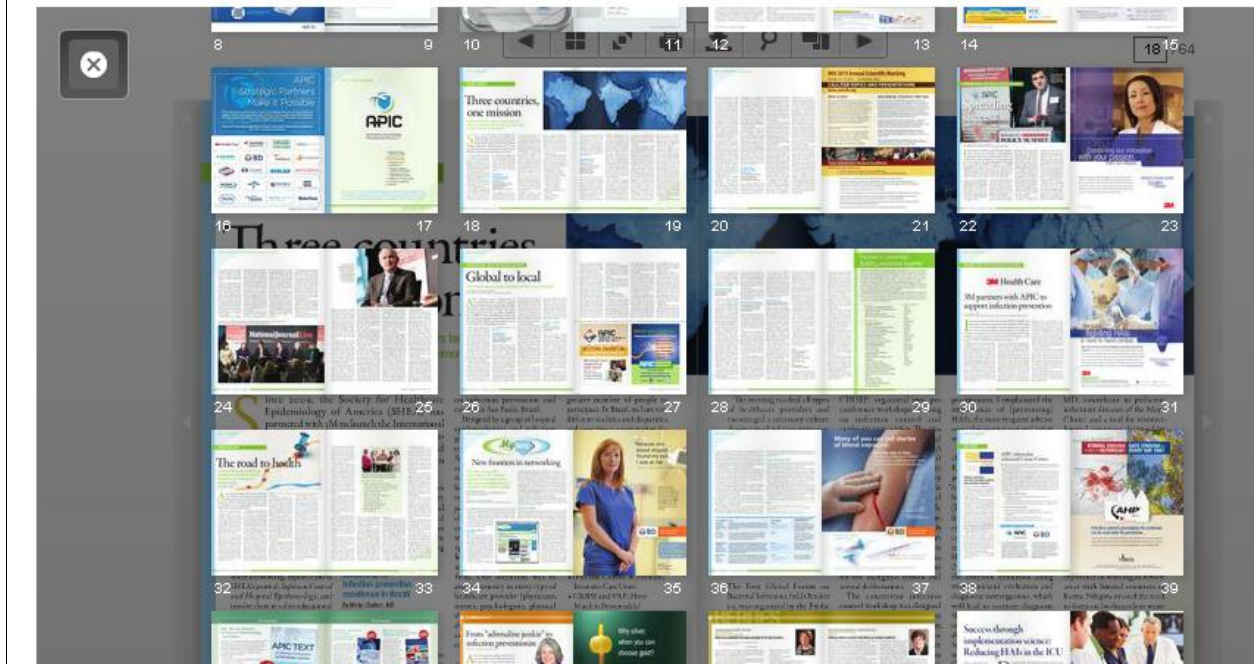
8 9 10 11 12 13 14 15

18 / 64

APIC Strategic Partners Make it Possible

APIC

16 17

Three countries, one mission

18 19

20 21

APIC

22 23

24 25

Global to local

26 27

28 29

3M Health Care

3M partners with APIC to support infection prevention

30 31

The road to health

32 33

New frontiers in networking

34 35

36 37

38 39

APIC TEXT

From "adrenaline junkie" to infection prevention

Why silver, when you can choose gold?

Success through implementation science: Reducing HAIs in the ICU